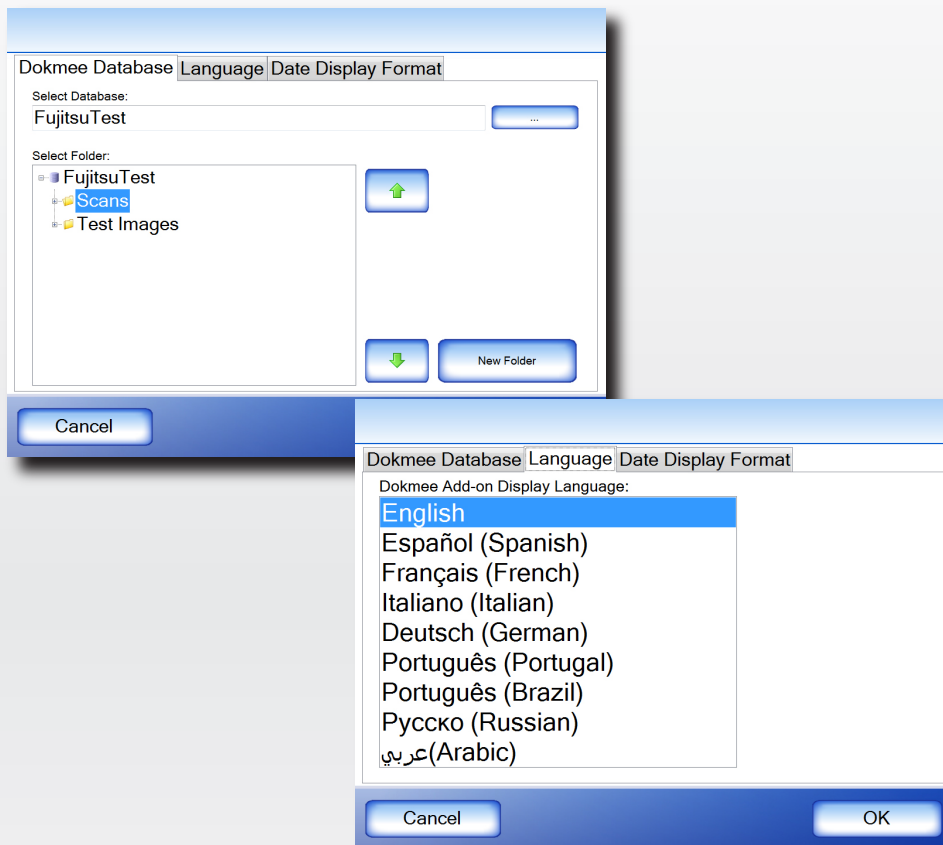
Dokmee Database | Language | Date Display Format

Select Database:

FujitsuTest

...

Select Folder:

FujitsuTest
Scans
Test Images

New Folder

Cancel

Dokmee Database | Language | Date Display Format

Dokmee Add-on Display Language:

English
Español (Spanish)
Français (French)
Italiano (Italian)
Deutsch (German)
Português (Portugal)
Português (Brazil)
Руссkо (Russian)
عربي(Arabic)

Cancel

OK